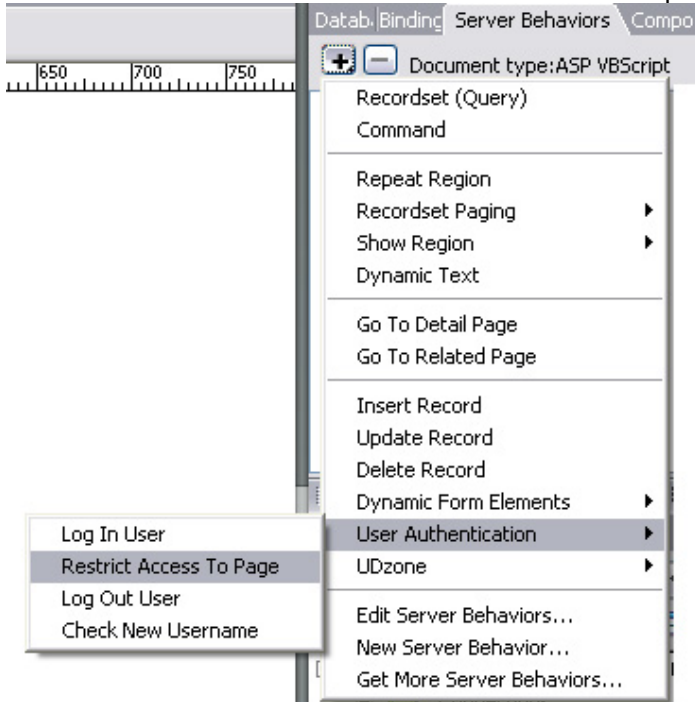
650 700 750

Datab Binding Server Behaviors Compo

Document type:ASP VBScript

Recordset (Query)
Command

Repeat Region
Recordset Paging
Show Region
Dynamic Text

Go To Detail Page
Go To Related Page

Insert Record
Update Record
Delete Record
Dynamic Form Elements
User Authentication
UDzone

Edit Server Behaviors...
New Server Behavior...
Get More Server Behaviors...

Log In User
Restrict Access To Page
Log Out User
Check New Username